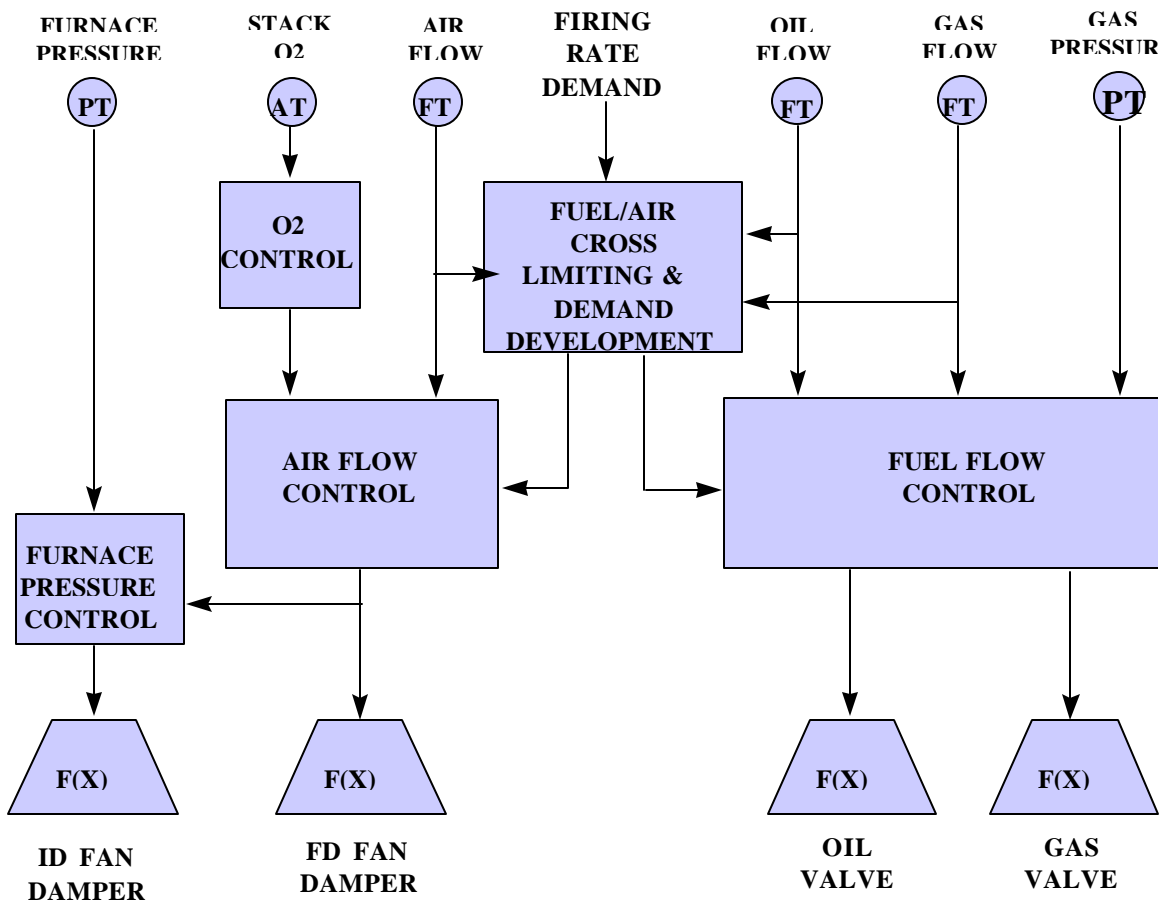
FURNACE PRESSURE
STACK O2
AIR FLOW
FIRING RATE DEMAND
OIL FLOW
GAS FLOW
GAS PRESSUR

PT
AT
FT
FT
FT
PT

O2 CONTROL

FUEL/AIR CROSS LIMITING & DEMAND DEVELOPMENT

AIR FLOW CONTROL

FUEL FLOW CONTROL

FURNACE PRESSURE CONTROL

F(X)
F(X)
F(X)
F(X)

ID FAN DAMPER
FD FAN DAMPER
OIL VALVE
GAS VALVE